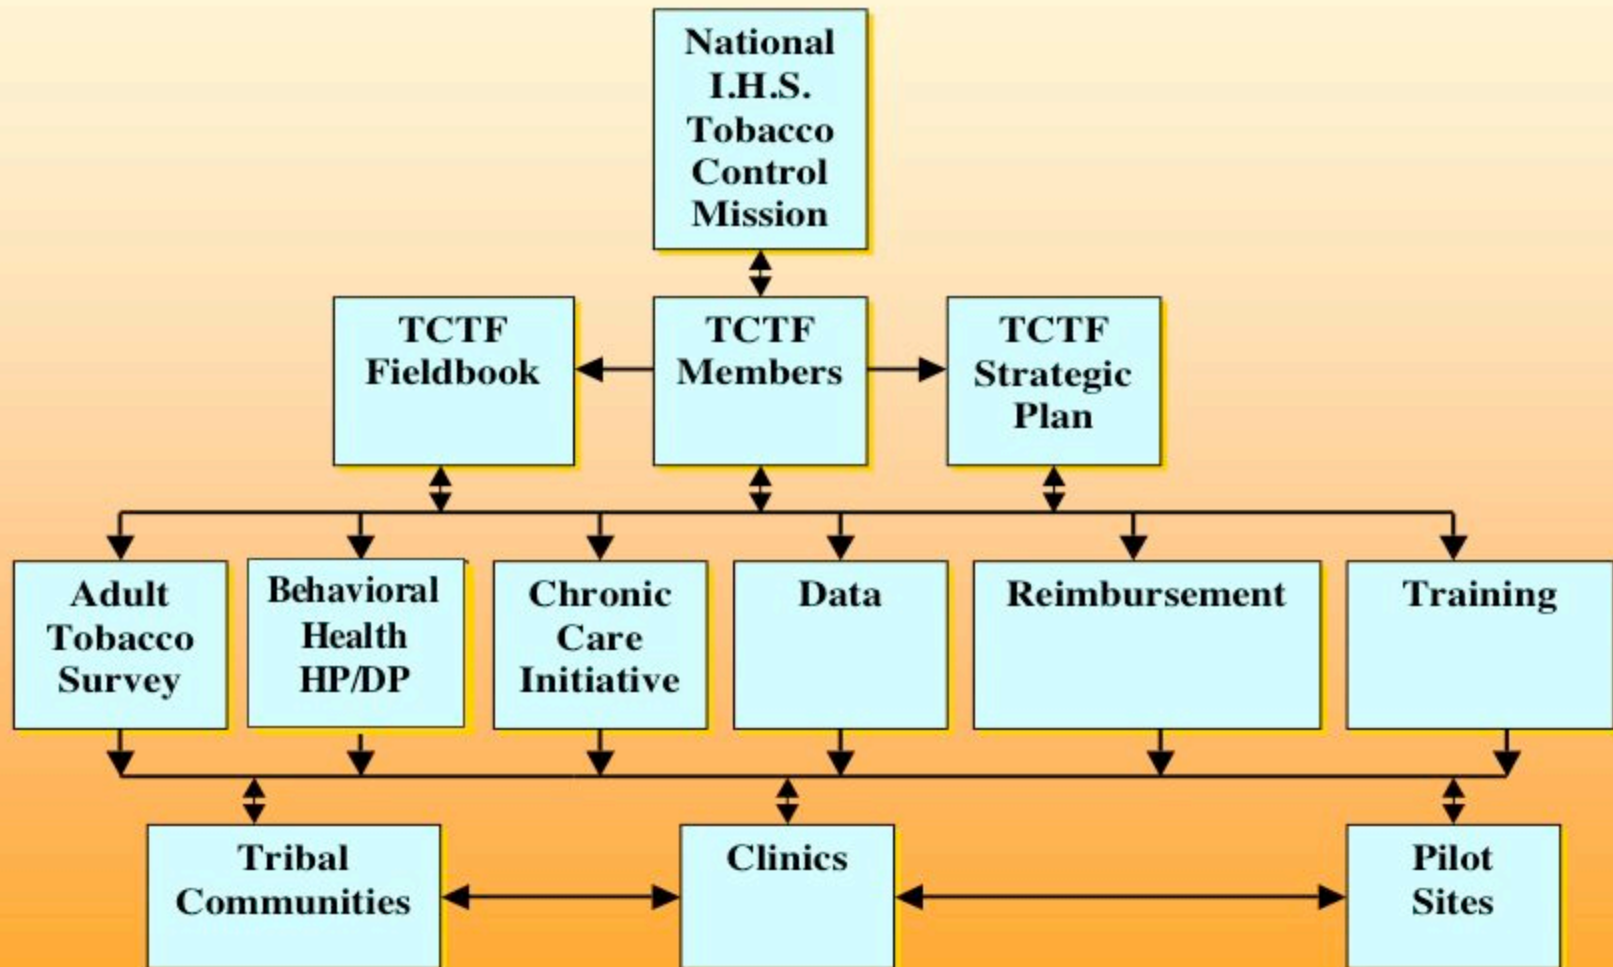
National I.H.S. Tobacco Control Mission

TCTF Fieldbook

TCTF Members

TCTF Strategic Plan

Adult Tobacco Survey

Behavioral Health HP/DP

Chronic Care Initiative

Data

Reimbursement

Training

Tribal Communities

Clinics

Pilot Sites